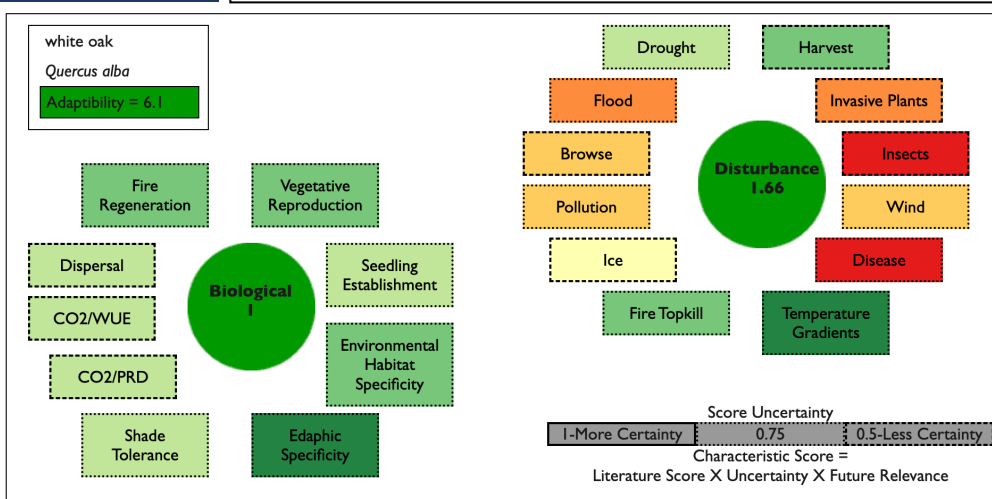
white oak

Quercus alba

Adaptibility = 6.1

Fire Regeneration

Vegetative Reproduction

Dispersal

Seedling Establishment

Biological 1

CO2/WUE

CO2/PRD

Environmental Habitat Specificity

Shade Tolerance

Edaphic Specificity

Drought

Harvest

Flood

Invasive Plants

Browse

Disturbance 1.66

Insects

Pollution

Wind

Ice

Disease

Fire Topkill

Temperature Gradients

Score Uncertainty

| 1-More Certainty | 0.75 | 0.5-Less Certainty |
|---|---|---|

Characteristic Score = Literature Score X Uncertainty X Future Relevance